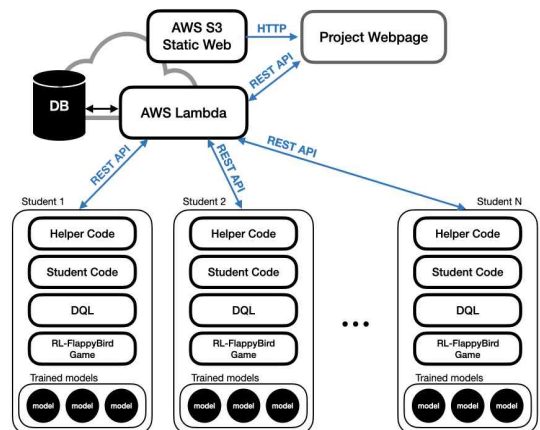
AWS S3
Static Web

HTTP

Project Webpage

DB

REST API

AWS Lambda

REST API

REST API

REST API

Student 1

Helper Code

Student Code

DQL

RL-FlappyBird Game

Trained models

model model model

Student 2

Helper Code

Student Code

DQL

RL-FlappyBird Game

Trained models

model model model

• • •

Student N

Helper Code

Student Code

DQL

RL-FlappyBird Game

Trained models

model model model